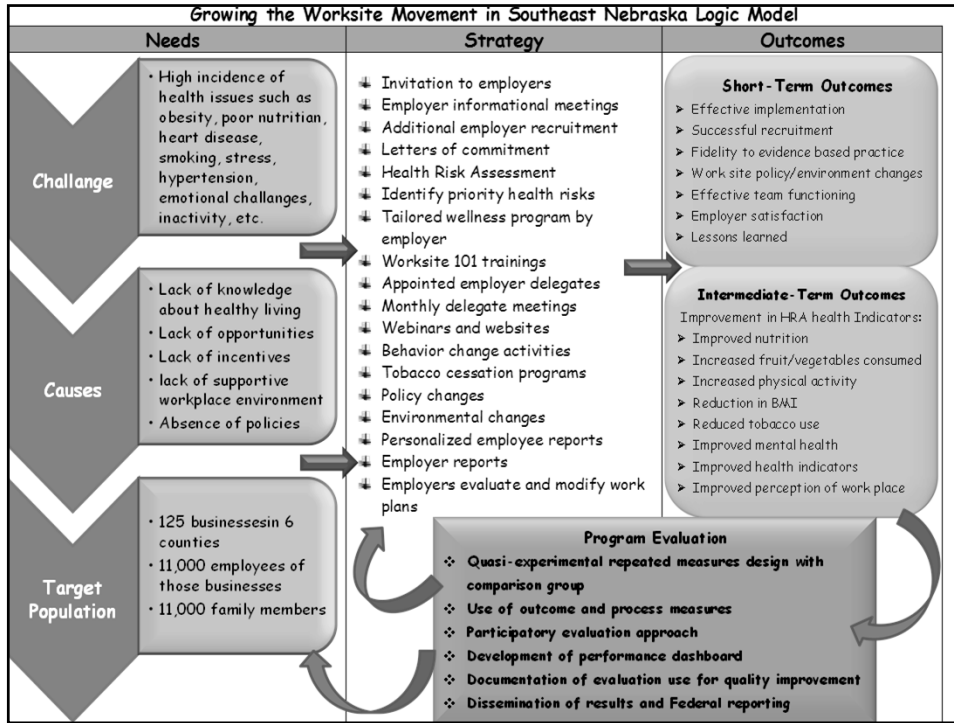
Growing the Worksite Movement in Southeast Nebraska Logic Model

| Needs | Strategy | Outcomes |
|---|---|---|

Challange

• High incidence of health issues such as obesity, poor nutrition, heart disease, smoking, stress, hypertension, emotional challanges, inactivity, etc.

Causes

• Lack of knowledge about healthy living
• Lack of opportunities
• Lack of incentives
• lack of supportive workplace environment
• Absence of policies

Target Population

• 125 businessesin 6 counties
• 11,000 employees of those businesses
• 11,000 family members

Invitation to employers
Employer informational meetings
Additional employer recruitment
Letters of commitment
Health Risk Assessment
Identify priority health risks
Tailored wellness program by employer
Worksite 101 trainings
Appointed employer delegates
Monthly delegate meetings
Webinars and websites
Behavior change activities
Tobacco cessation programs
Policy changes
Environmental changes
Personalized employee reports
Employer reports
Employers evaluate and modify work plans

Short-Term Outcomes
➢ Effective implementation
➢ Successful recruitment
➢ Fidelity to evidence based practice
➢ Work site policy/environment changes
➢ Effective team functioning
➢ Employer satisfaction
➢ Lessons learned

Intermediate-Term Outcomes
Improvement in HRA health Indicators:
➢ Improved nutrition
➢ Increased fruit/vegetables consumed
➢ Increased physical activity
➢ Reduction in BMI
➢ Reduced tobacco use
➢ Improved mental health
➢ Improved health indicators
➢ Improved perception of work place

Program Evaluation
❖ Quasi-experimental repeated measures design with comparison group
❖ Use of outcome and process measures
❖ Participatory evaluation approach
❖ Development of performance dashboard
❖ Documentation of evaluation use for quality improvement
❖ Dissemination of results and Federal reporting